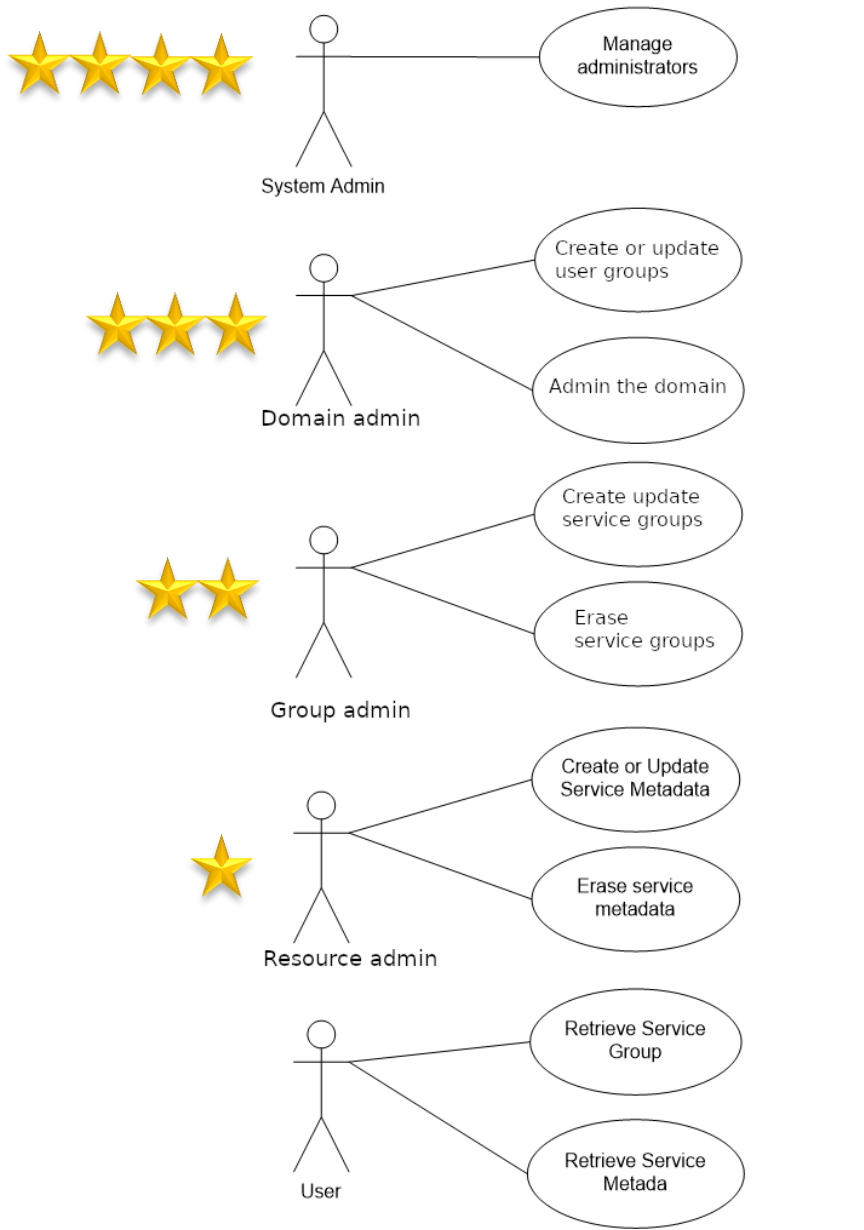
System Admin

Manage administrators

Domain admin

Create or update user groups

Admin the domain

Group admin

Create update service groups

Erase service groups

Resource admin

Create or Update Service Metadata

Erase service metadata

User

Retrieve Service Group

Retrieve Service Metada